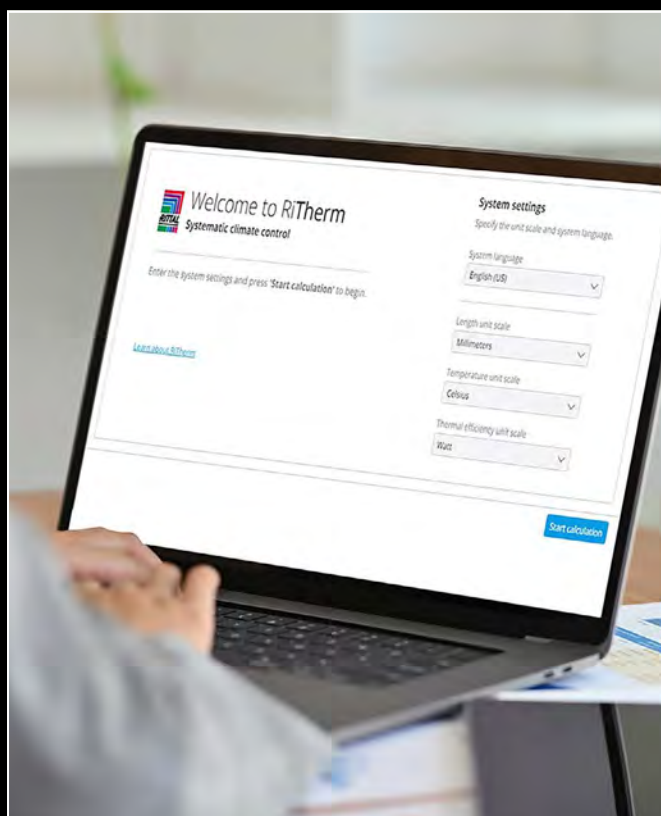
RITTAL

Welcome to RiTherm

Systematic climate control

Enter the system settings and press 'Start calculation' to begin.

Learn about RiTherm

System settings

Specify the unit scale and system language.

System language

English (US)

Length unit scale

Millimeters

Temperature unit scale

Celsius

Thermal efficiency unit scale

Watt

Start calculation